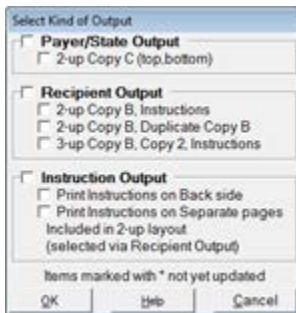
Select Kind of Output

Payer/State Output

2-up Copy C (top,bottom)

Recipient Output

2-up Copy B, Instructions

2-up Copy B, Duplicate Copy B

3-up Copy B, Copy 2, Instructions

Instruction Output

Print Instructions on Back side

Print Instructions on Separate pages

Included in 2-up layout (selected via Recipient Output)

Items marked with * not yet updated

OK

Help

Cancel